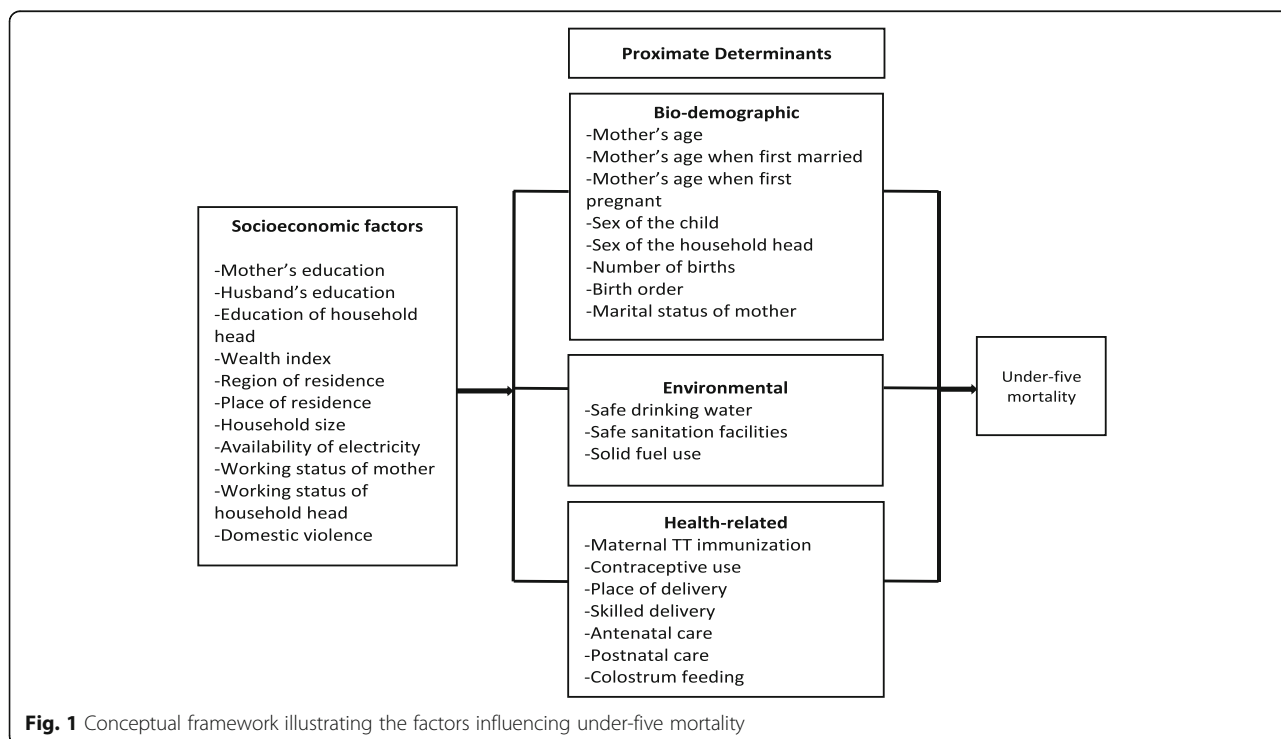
Proximate Determinants

Socioeconomic factors

-Mother's education
-Husband's education
-Education of household head
-Wealth index
-Region of residence
-Place of residence
-Household size
-Availability of electricity
-Working status of mother
-Working status of household head
-Domestic violence

Bio-demographic
-Mother's age
-Mother's age when first married
-Mother's age when first pregnant
-Sex of the child
-Sex of the household head
-Number of births
-Birth order
-Marital status of mother

Environmental
-Safe drinking water
-Safe sanitation facilities
-Solid fuel use

Health-related
-Maternal TT immunization
-Contraceptive use
-Place of delivery
-Skilled delivery
-Antenatal care
-Postnatal care
-Colostrum feeding

Under-five mortality

Fig. 1 Conceptual framework illustrating the factors influencing under-five mortality